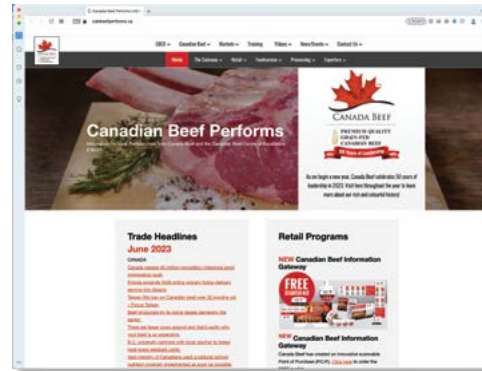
canadianbeefperforms.ca

CBCE ▾ Canadian Beef ▾ Markets ▾ Training Videos ▾ News/Events ▾ Contact Us ▾

Home The Cutaways ▾ Retail ▾ Foodservice ▾ Processing ▾ Exporters ▾

Canadian Beef Performs

CANADA BEEF

PREMIUM QUALITY GRAIN-FED CANADIAN BEEF

50 Years of Leadership

As we begin a new year, Canada Beef celebrates 50 years of leadership in 2023. Visit here throughout the year to learn more about our rich and colourful history!

Trade Headlines

June 2023

CANADA

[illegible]

Retail Programs

NEW Canadian Beef Information Gateway

FREE

NEW Canadian Beef Information Gateway

Canada Beef has created an innovative scannable Point of Purchase (POP). Click here to order the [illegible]